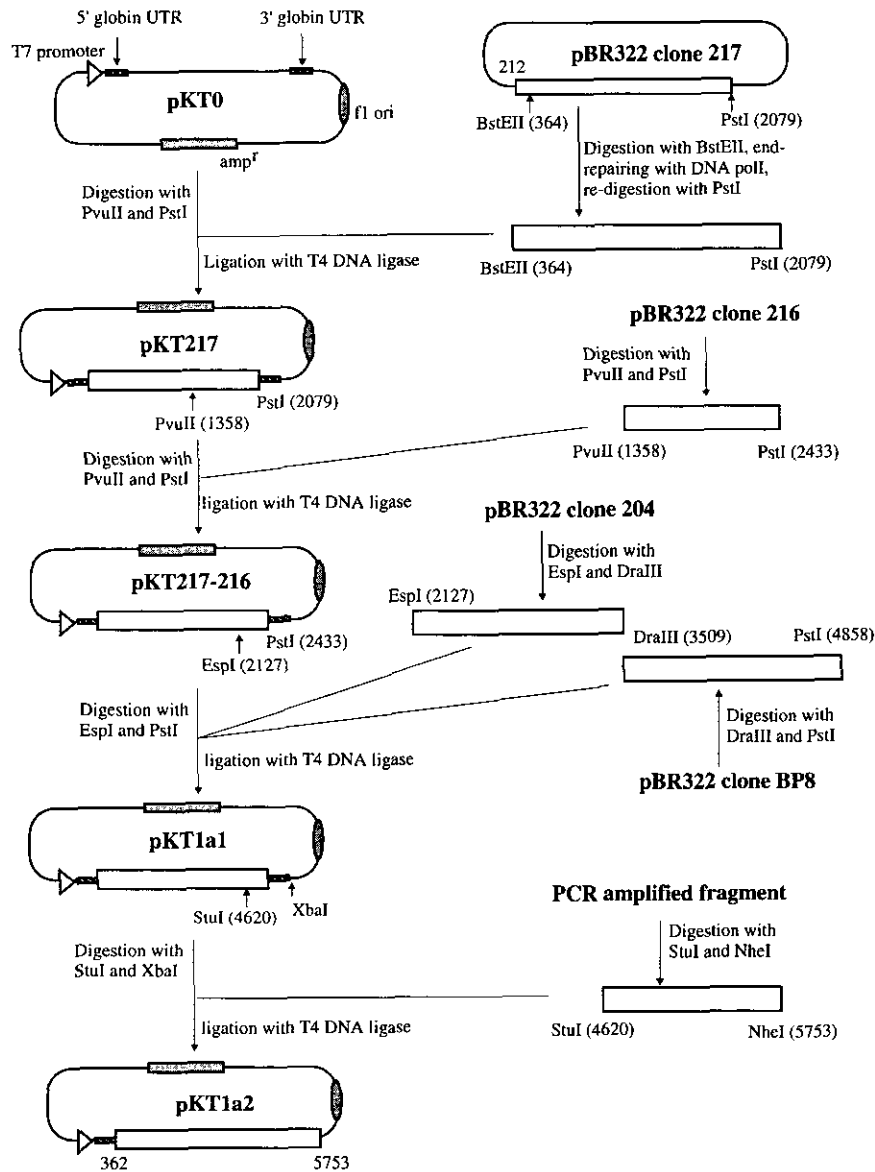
5' globin UTR

3' globin UTR

T7 promoter

pKT0

f1 ori

amp$^r$

pBR322 clone 217

212

BstEII (364)

PstI (2079)

Digestion with BstEII, endrepairing with DNA polI, re-digestion with PstI

Digestion with PvuII and PstI

Ligation with T4 DNA ligase

BstEII (364)

PstI (2079)

pKT217

PvuII (1358)

PstI (2079)

pBR322 clone 216

Digestion with PvuII and PstI

PvuII (1358)

PstI (2433)

Digestion with PvuII and PstI

ligation with T4 DNA ligase

pBR322 clone 204

Digestion with EspI and DraIII

pKT217-216

EspI (2127)

PstI (2433)

EspI (2127)

DraIII (3509)

PstI (4858)

Digestion with EspI and PstI

ligation with T4 DNA ligase

Digestion with DraIII and PstI

pBR322 clone BP8

pKT1a1

StuI (4620)

XbaI

PCR amplified fragment

Digestion with StuI and NheI

Digestion with StuI and XbaI

ligation with T4 DNA ligase

StuI (4620)

NheI (5753)

pKT1a2

362

5753